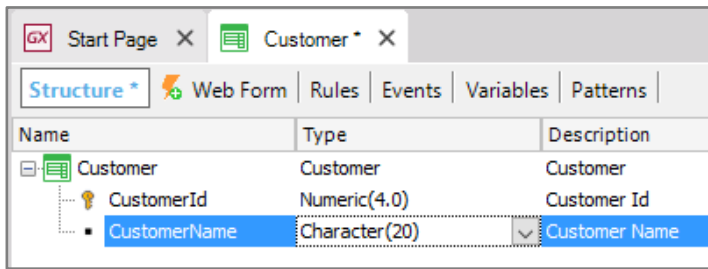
GX Start Page ✕ Customer * ✕

Structure * | Web Form | Rules | Events | Variables | Patterns

| Name | Type | Description |
|---|---|---|
| Customer | Customer | Customer |
| CustomerId | Numeric(4.0) | Customer Id |
| CustomerName | Character(20) | Customer Name |